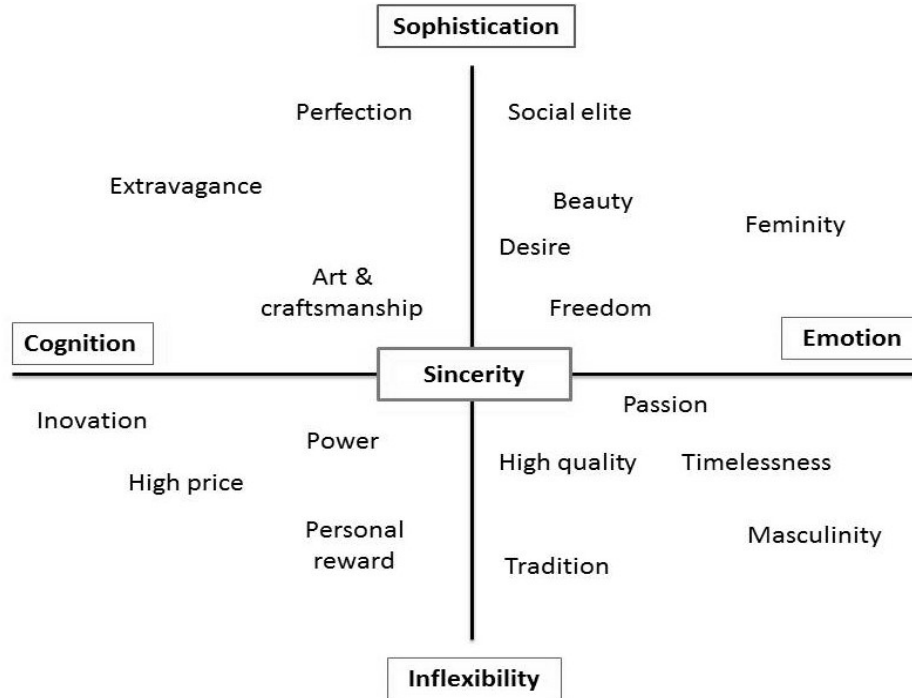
Sophistication

Perfection

Social elite

Extravagance

Beauty

Feminity

Desire

Art & craftsmanship

Freedom

Cognition

Emotion

Sincerity

Passion

Inovation

Power

High quality

Timelessness

High price

Personal reward

Masculinity

Tradition

Inflexibility